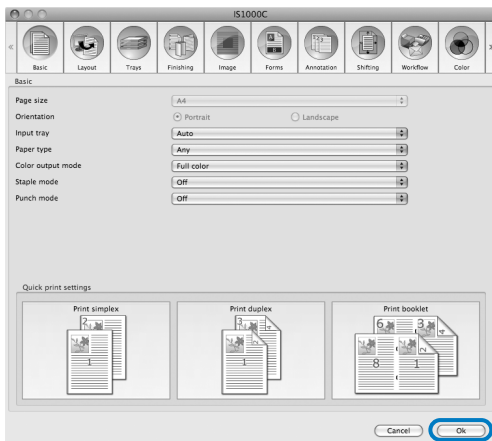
IS1000C

Basic
Layout
Trays
Finishing
Image
Forms
Annotation
Shifting
Workflow
Color

Basic

Page size
A4

Orientation
Portrait
Landscape

Input tray
Auto

Paper type
Any

Color output mode
Full color

Staple mode
Off

Punch mode
Off

Quick print settings

Print simplex
2
1

Print duplex
2
1

Print booklet
6
3
4
8
2
1

Cancel
Ok